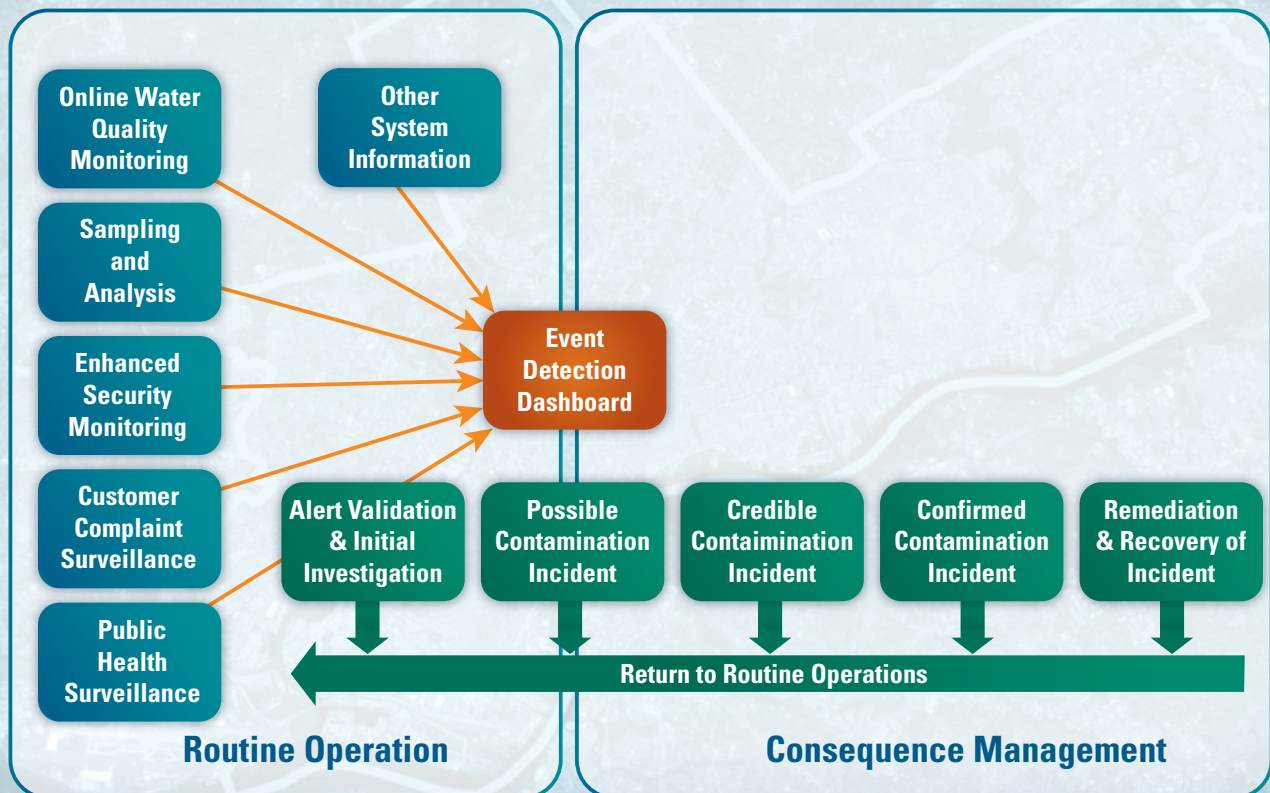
Online Water Quality Monitoring

Other System Information

Sampling and Analysis

Event Detection Dashboard

Enhanced Security Monitoring

Customer Complaint Surveillance

Alert Validation & Initial Investigation

Possible Contamination Incident

Credible Containimation Incident

Confirmed Contamination Incident

Remediation & Recovery of Incident

Public Health Surveillance

Return to Routine Operations

Routine Operation

Consequence Management